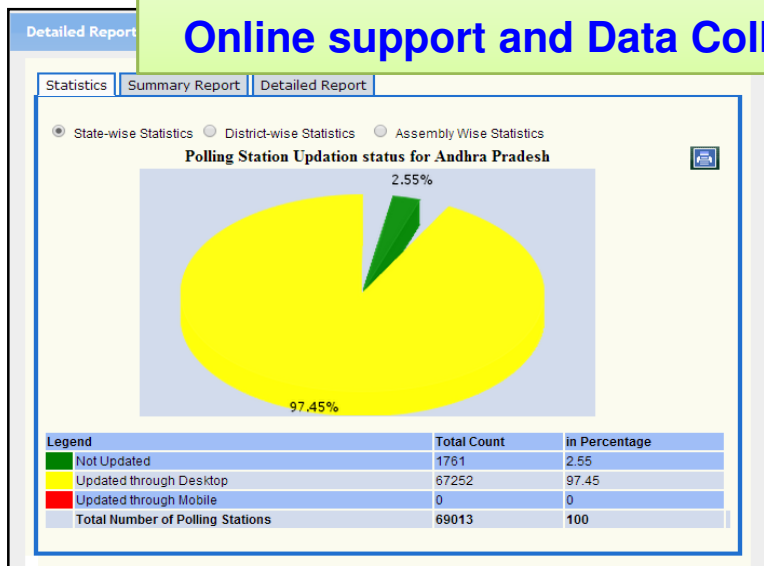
Detailed Report

Online support and Data Coll

Statistics | Summary Report | Detailed Report

State-wise Statistics  District-wise Statistics  Assembly Wise Statistics

Polling Station Updation status for Andhra Pradesh

2.55%

97.45%

| Legend | Total Count | in Percentage |
|---|---|---|
| Not Updated | 1761 | 2.55 |
| Updated through Desktop | 67252 | 97.45 |
| Updated through Mobile | 0 | 0 |
| Total Number of Polling Stations | 69013 | 100 |